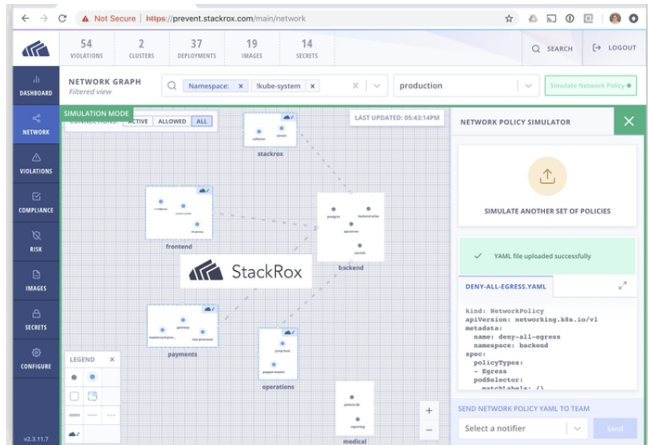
Not Secure | https://prevent.stackrox.com/main/network

54 VIOLATIONS
2 CLUSTERS
37 DEPLOYMENTS
19 IMAGES
14 SECRETS
SEARCH
LOGOUT

DASHBOARD
NETWORK
VIOLATIONS
COMPLIANCE
RISK
IMAGES
SECRETS
CONFIGURE
v2.3.11.7

NETWORK GRAPH
Filtered view

Namespace: × !kube-system ×
production
Simulate Network Policy

SIMULATION MODE
ACTIVE ALLOWED ALL

LAST UPDATED: 05:43:14PM

stackrox
frontend
backend
payments
operations
medical

StackRox

LEGEND ×

NETWORK POLICY SIMULATOR ×

SIMULATE ANOTHER SET OF POLICIES

YAML file uploaded successfully

DENY-ALL-EGRESS.YAML

kind: NetworkPolicy
apiVersion: networking.k8s.io/v1
metadata:
  name: deny-all-egress
  namespace: backend
spec:
  policyTypes:
  - Egress
  podSelector:
    matchLabels: {}

SEND NETWORK POLICY YAML TO TEAM
Select a notifier
Send